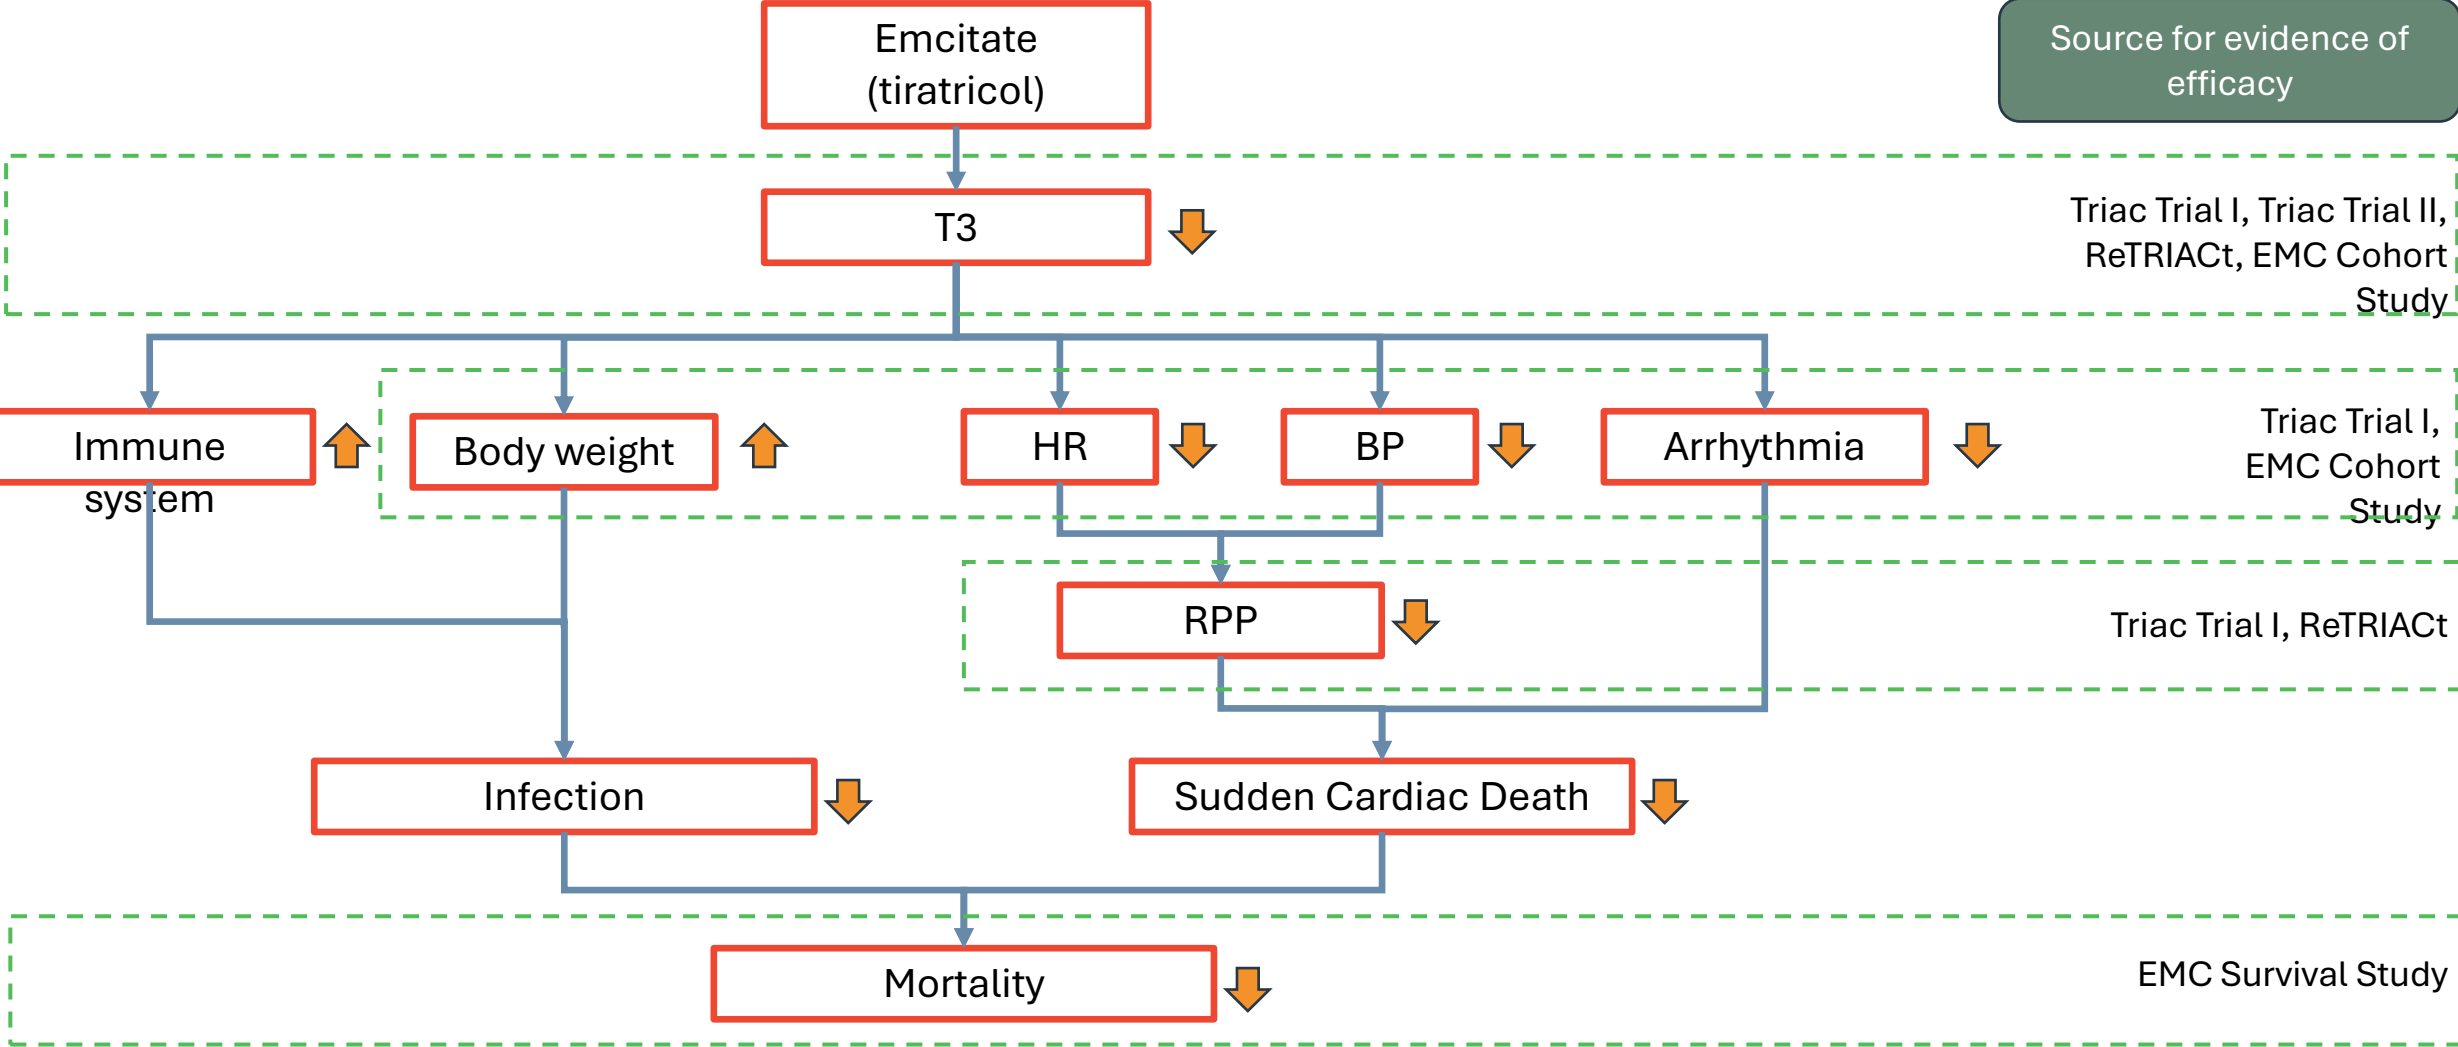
Emcitate (tiratricol)

Source for evidence of efficacy

T3

Triac Trial I, Triac Trial II, ReTRIACt, EMC Cohort Study

Immune system

Body weight

HR

BP

Arrhythmia

Triac Trial I, EMC Cohort Study

RPP

Triac Trial I, ReTRIACt

Infection

Sudden Cardiac Death

Mortality

EMC Survival Study